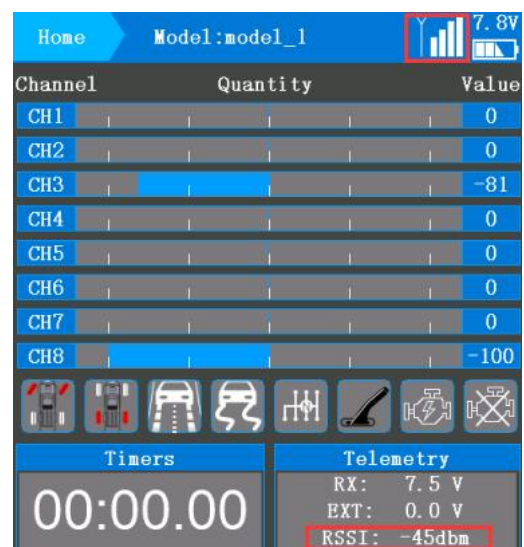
Home
Model:model_1
7.8V

| Channel | Quantity | Value |
|---|---|---|
| CH1 | | 0 |
| CH2 | | 0 |
| CH3 | | -81 |
| CH4 | | 0 |
| CH5 | | 0 |
| CH6 | | 0 |
| CH7 | | 0 |
| CH8 | | -100 |

Timers
00:00.00

Telemetry
RX: 7.5 V
EXT: 0.0 V
RSSI: -45dbm